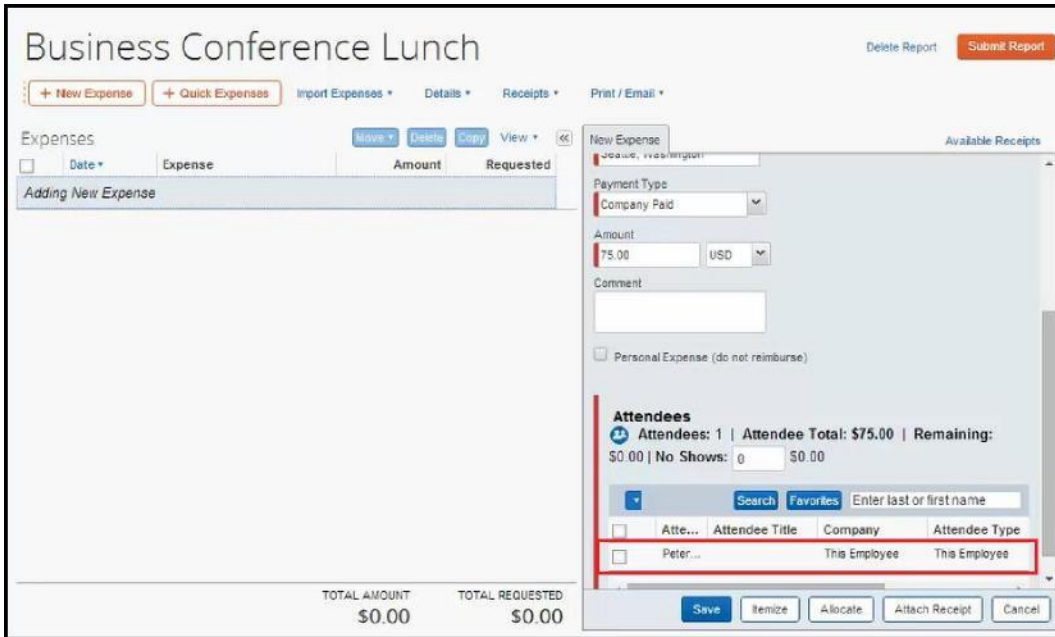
Business Conference Lunch

Delete Report Submit Report

+ New Expense + Quick Expenses Import Expenses ▾ Details ▾ Receipts ▾ Print / Email ▾

Expenses Move ▾ Delete Copy View ▾ «

| | Date ▾ | Expense | Amount | Requested |
|---|---|---|---|---|
| Adding New Expense | | | | |

TOTAL AMOUNT $0.00 TOTAL REQUESTED $0.00

New Expense Available Receipts

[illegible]

Payment Type
Company Paid

Amount
75.00 USD

Comment

Personal Expense (do not reimburse)

Attendees
Attendees: 1 | Attendee Total: $75.00 | Remaining: $0.00 | No Shows: 0 $0.00

Search Favorites Enter last or first name

| | Atte... | Attendee Title | Company | Attendee Type |
|---|---|---|---|---|
| | Peter... | | This Employee | This Employee |

Save Itemize Allocate Attach Receipt Cancel